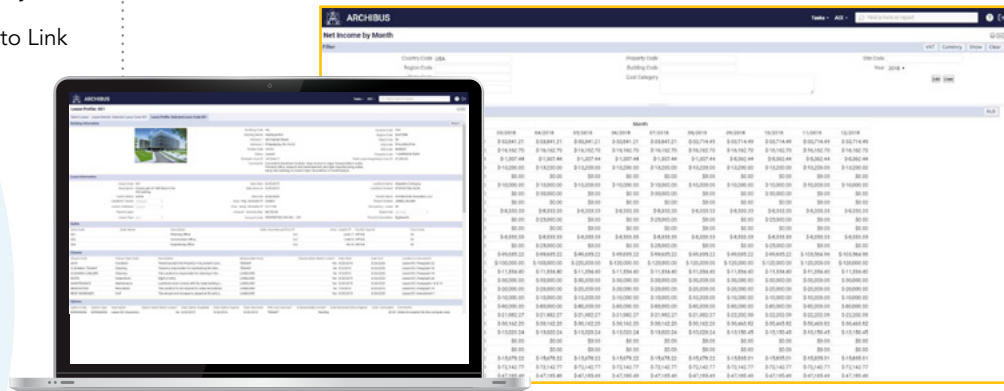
to Link

ARCHIBUS

Net Income by Month

Filter

Country Code USA

Region Code

Property Code

Building Code

Cost Category

Site Code

Year 2018

Month

03/2018

04/2018

05/2018

06/2018

07/2018

08/2018

09/2018

10/2018

11/2018

12/2018

ARCHIBUS

Lease Profile: 001